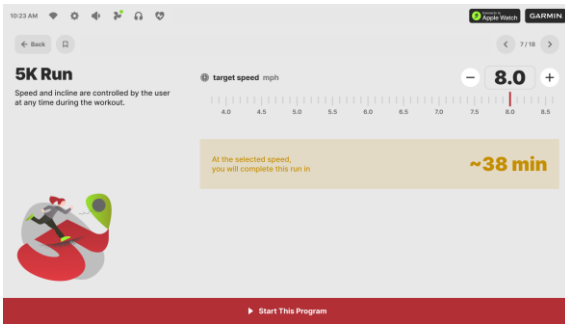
10:23 AM

Apple Watch GARMIN

Back

7/18

5K Run

Speed and incline are controlled by the user at any time during the workout.

target speed mph

−

8.0

+

4.0 4.5 5.0 5.5 6.0 6.5 7.0 7.5 8.0 8.5

At the selected speed, you will complete this run in

~38 min

Start This Program